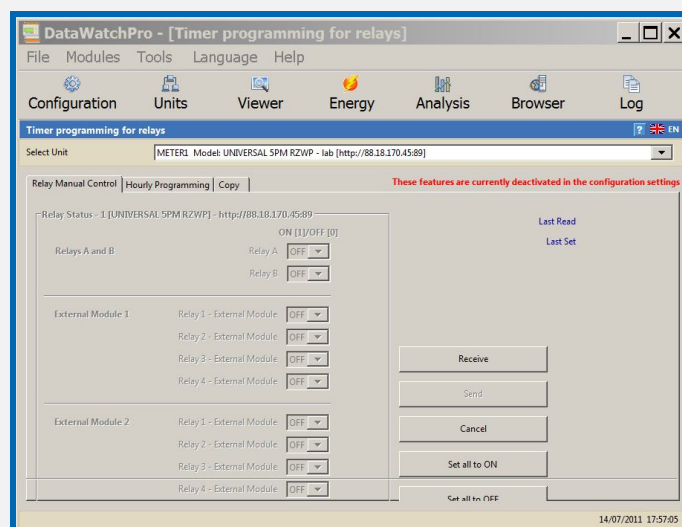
DataWatchPro - [Timer programming for relays]

File Modules Tools Language Help

Configuration Units Viewer Energy Analysis Browser Log

Timer programming for relays

? EN

Select Unit METER1 Model: UNIVERSAL 5PM RZWP - lab [http://88.18.170.45:89]

Relay Manual Control | Hourly Programming | Copy

These features are currently deactivated in the configuration settings

Relay Status - 1 [UNIVERSAL 5PM RZWP] - http://88.18.170.45:89

ON [1]/OFF [0]

Relays A and B Relay A OFF
Relay B OFF

External Module 1 Relay 1 - External Module OFF
Relay 2 - External Module OFF
Relay 3 - External Module OFF
Relay 4 - External Module OFF

External Module 2 Relay 1 - External Module OFF
Relay 2 - External Module OFF
Relay 3 - External Module OFF
Relay 4 - External Module OFF

Last Read
Last Set

Receive
Send
Cancel
Set all to ON
Set all to OFF

14/07/2011 17:57:05